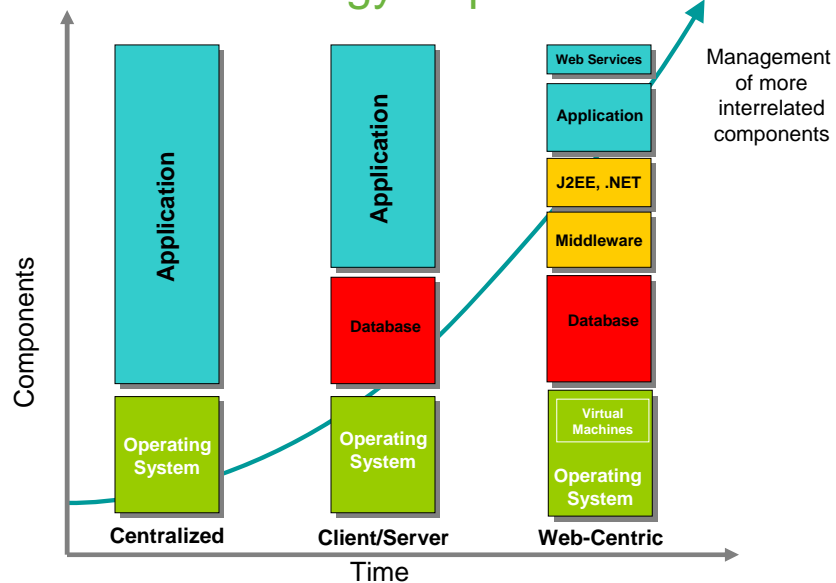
Application

Operating System

Centralized

Application

Database

Operating System

Client/Server

Web Services

Application

J2EE, .NET

Middleware

Database

Virtual Machines

Operating System

Web-Centric

Management of more interrelated components

Components

Time